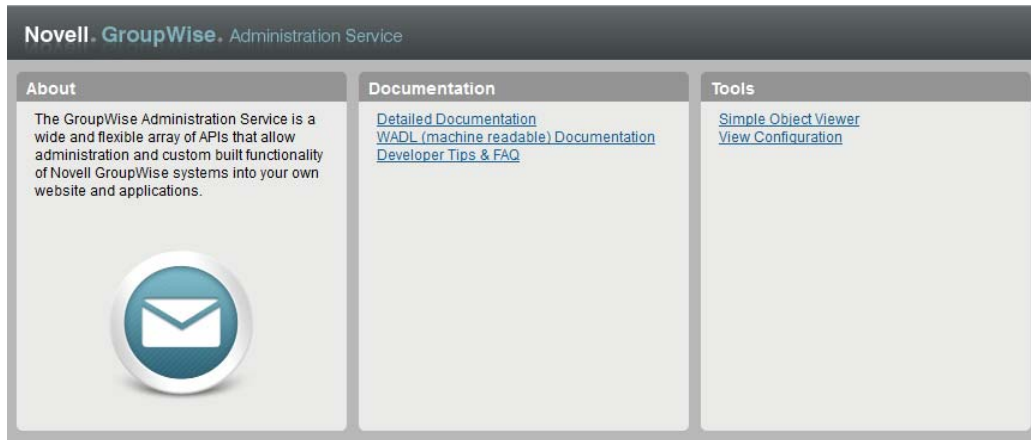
Novell. GroupWise. Administration Service

About

The GroupWise Administration Service is a wide and flexible array of APIs that allow administration and custom built functionality of Novell GroupWise systems into your own website and applications.

Documentation

Detailed Documentation
WADL (machine readable) Documentation
Developer Tips & FAQ

Tools

Simple Object Viewer
View Configuration